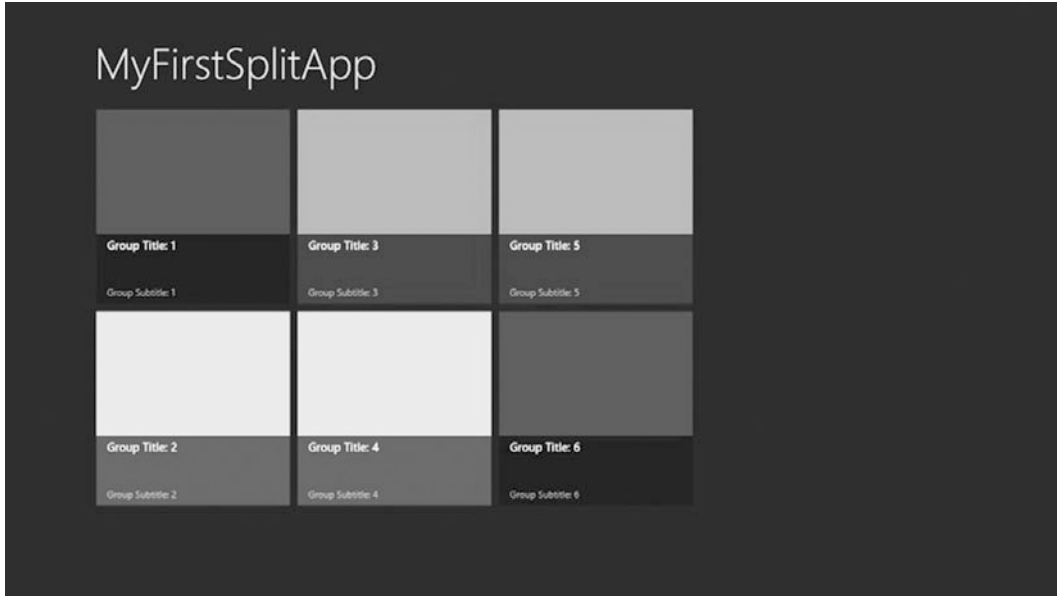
MyFirstSplitApp

Group Title: 1

Group Subtitle: 1

Group Title: 3

Group Subtitle: 3

Group Title: 5

Group Subtitle: 5

Group Title: 2

Group Subtitle: 2

Group Title: 4

Group Subtitle: 4

Group Title: 6

Group Subtitle: 6